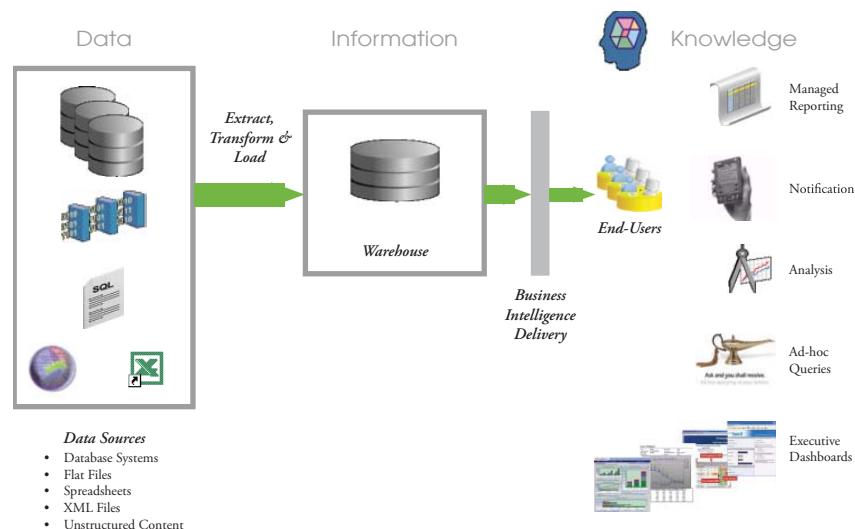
Data

Information

Knowledge

Extract, Transform & Load

SQL

Warehouse

Business Intelligence Delivery

End-Users

Managed Reporting

Notification

Analysis

Ask and you shall receive.

Ad-hoc Queries

Executive Dashboards

Data Sources
- Database Systems
- Flat Files
- Spreadsheets
- XML Files
- Unstructured Content